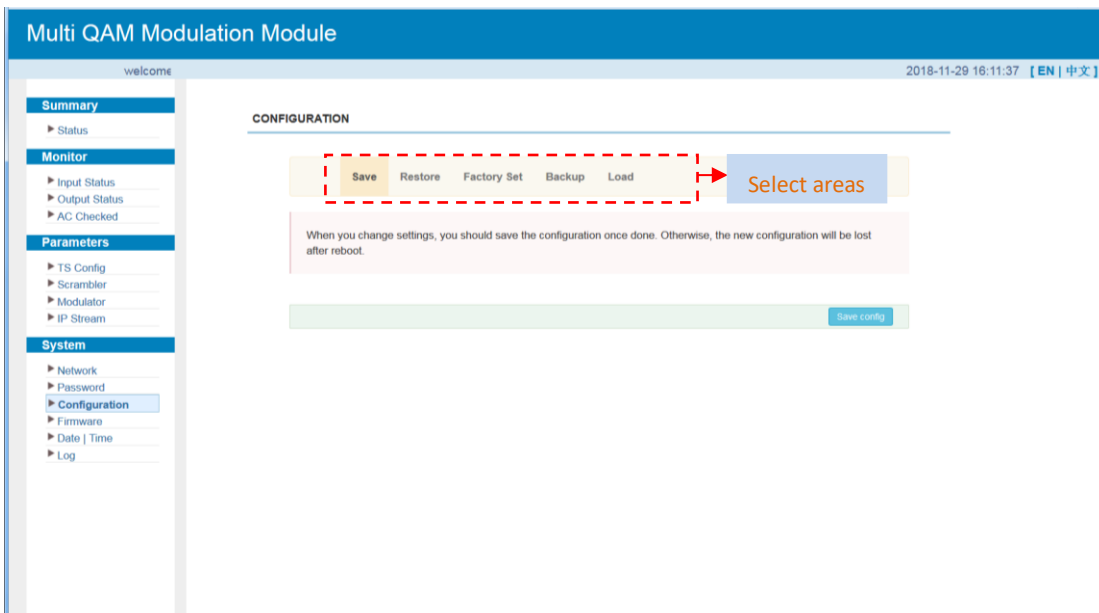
Multi QAM Modulation Module

welcome

2018-11-29 16:11:37 [ EN | 中文 ]

Summary
▶ Status

Monitor
▶ Input Status
▶ Output Status
▶ AC Checked

Parameters
▶ TS Config
▶ Scrambler
▶ Modulator
▶ IP Stream

System
▶ Network
▶ Password
▶ Configuration
▶ Firmware
▶ Date | Time
▶ Log

CONFIGURATION

Save Restore Factory Set Backup Load

Select areas

When you change settings, you should save the configuration once done. Otherwise, the new configuration will be lost after reboot.

Save config